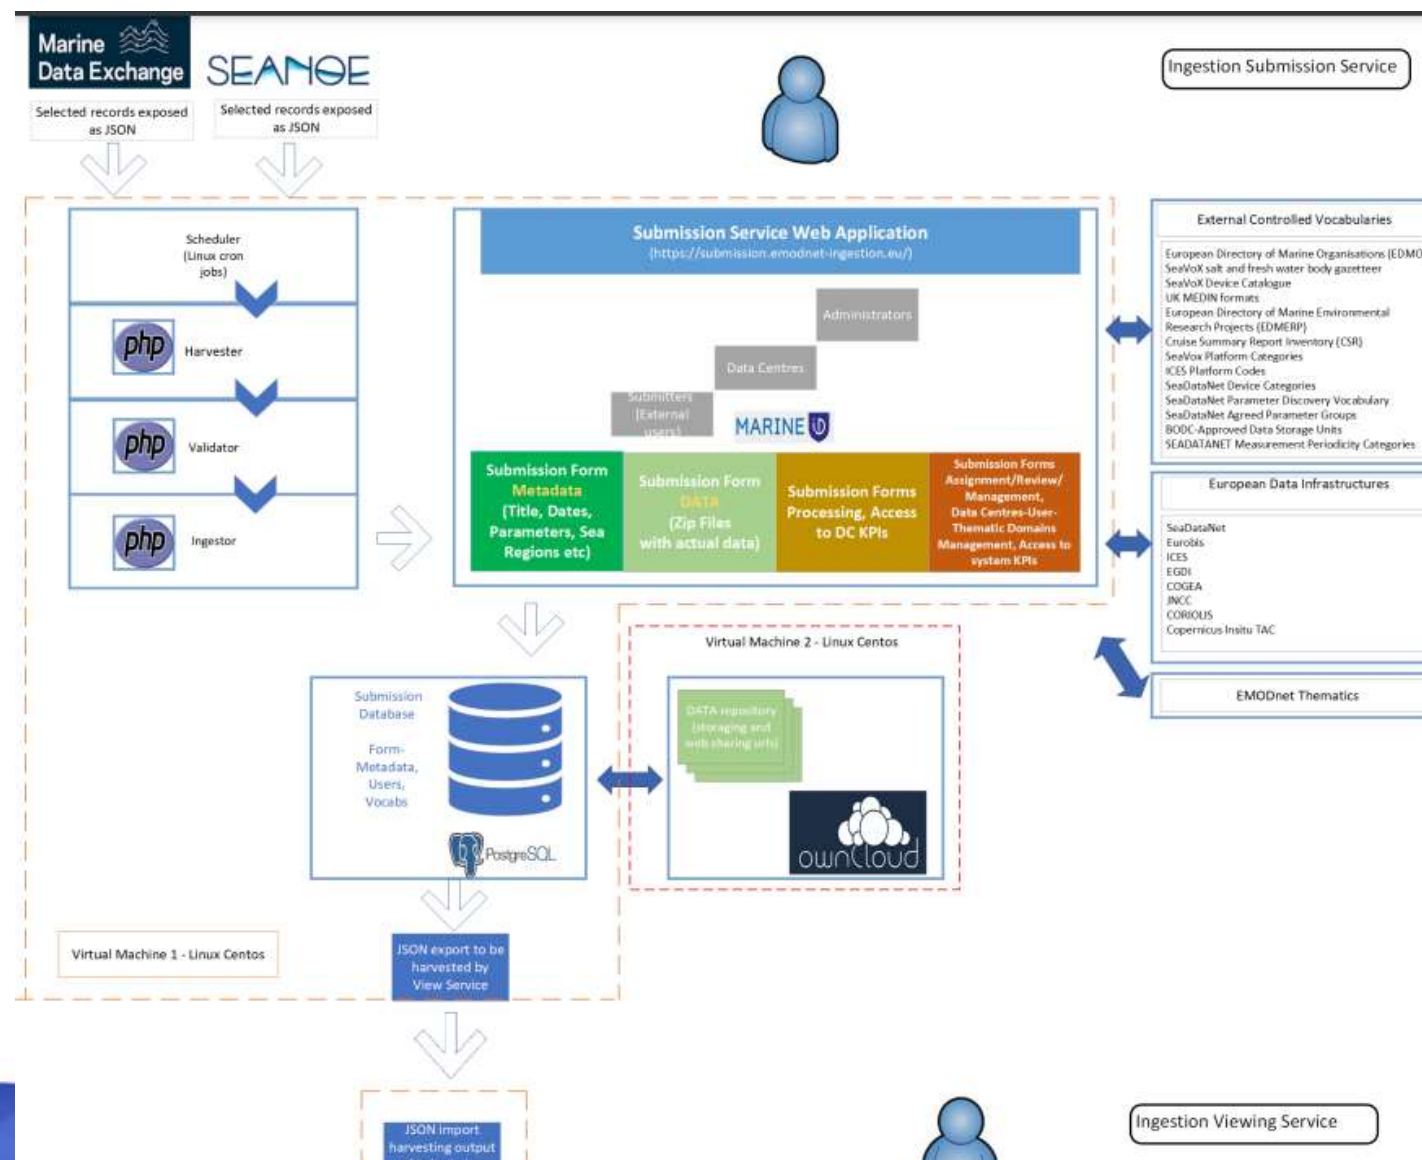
Marine Data Exchange

SEANOE

Selected records exposed as JSON

Selected records exposed as JSON

Ingestion Submission Service

Scheduler (Linux cron jobs)

php Harvester

php Validator

php Ingestor

Submission Service Web Application
(https://submission.emodnet-ingestion.eu/)

Administrators

Data Centres

Submitters (External users)

MARINE ID

Submission Form Metadata (Title, Dates, Parameters, Sea Regions etc)

Submission Form DATA (Zip Files with actual data)

Submission Forms Processing, Access to DC KPIs

Submission Forms Assignment/Review/ Management, Data Centres-User-Thematic Domains Management, Access to system KPIs

External Controlled Vocabularies

European Directory of Marine Organisations (EDMO
SeaVoX salt and fresh water body gazetteer
SeaVoX Device Catalogue
UK MEDIN formats
European Directory of Marine Environmental Research Projects (EDMERP)
Cruise Summary Report Inventory (CSR)
SeaVox Platform Categories
ICES Platform Codes
SeaDataNet Device Categories
SeaDataNet Parameter Discovery Vocabulary
SeaDataNet Agreed Parameter Groups
BODC-Approved Data Storage Units
SEADATANET Measurement Periodicity Categories

European Data Infrastructures

SeaDataNet
Eurobis
ICES
EGDI
COGEA
JNCC
CORIOLIS
Copernicus Insitu TAC

EMODnet Thematics

Virtual Machine 2 - Linux Centos

DATA repository (storaging and web sharing urls)

ownCloud

Submission Database

Form-Metadata, Users, Vocabs

PostgreSQL

Virtual Machine 1 - Linux Centos

JSON export to be harvested by View Service

JSON import harvesting output

Ingestion Viewing Service